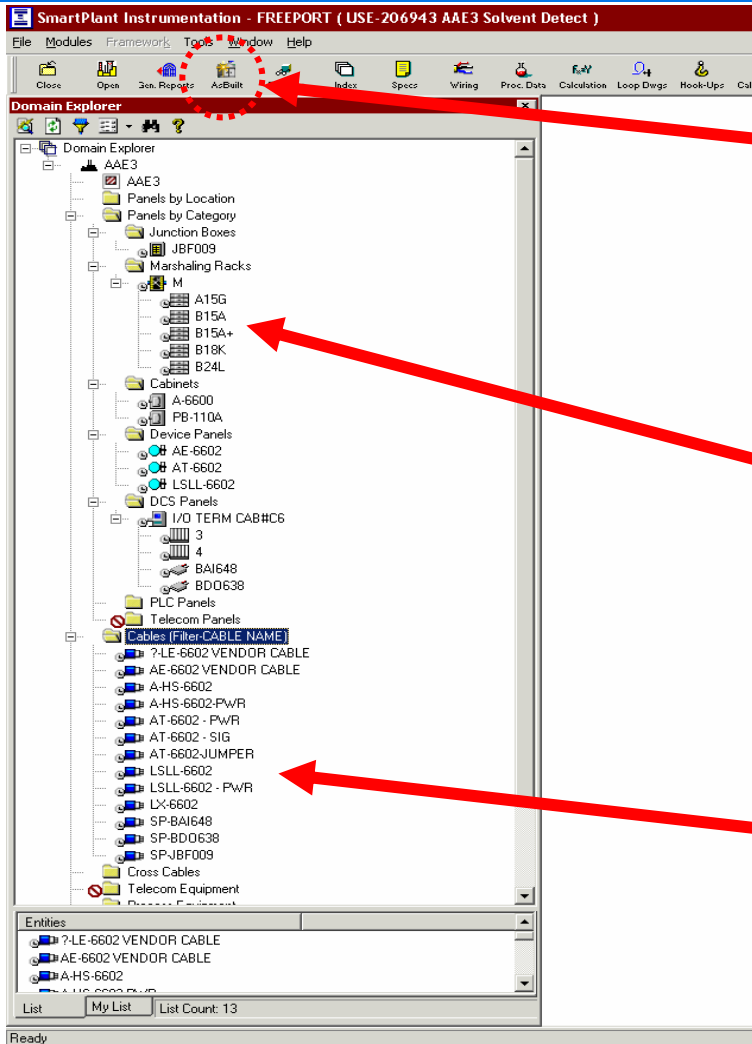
SmartPlant Instrumentation - FREEPORT ( USE-206943 AAE3 Solvent Detect )

File Modules Framework Tools Window Help

Close Open Gen. Reports AsBuilt Index Specs Wiring Proc. Data Calculation Loop Dwgs Hook-Ups

Domain Explorer

Domain Explorer
AAE3
AAE3
Panels by Location
Panels by Category
Junction Boxes
JBF009
Marshaling Racks
M
A15G
B15A
B15A+
B18K
B24L
Cabinets
A-6600
PB-110A
Device Panels
AE-6602
AT-6602
LSLL-6602
DCS Panels
I/O TERM CAB#C6
3
4
BAI648
BDO638
PLC Panels
Telecom Panels
Cables (Filter-CABLE NAME)
?-LE-6602 VENDOR CABLE
AE-6602 VENDOR CABLE
A-HS-6602
A-HS-6602-PWR
AT-6602 - PWR
AT-6602 - SIG
AT-6602-JUMPER
LSLL-6602
LSLL-6602 - PWR
LX-6602
SP-BAI648
SP-BDO638
SP-JBF009
Cross Cables
Telecom Equipment

Entities
?-LE-6602 VENDOR CABLE
AE-6602 VENDOR CABLE
A-HS-6602

List My List List Count: 13

Ready